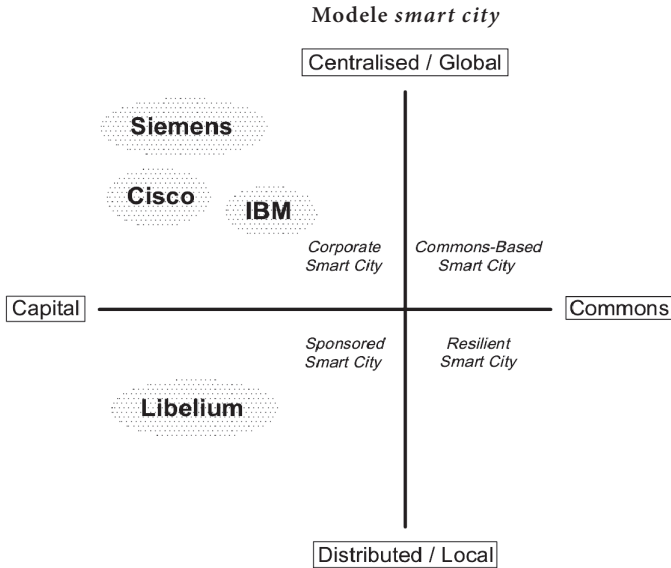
Modele *smart city*

Centralised / Global

Siemens

Cisco

IBM

Corporate Smart City

Commons-Based Smart City

Capital

Commons

Sponsored Smart City

Resilient Smart City

Libelium

Distributed / Local